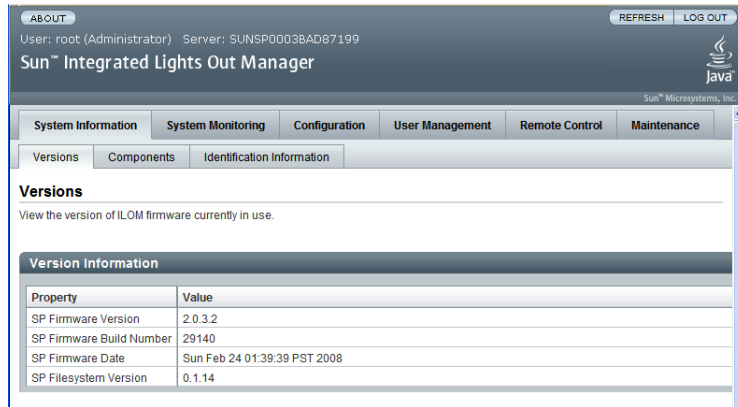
ABOUT

REFRESH LOG OUT

User: root (Administrator) Server: SUNSP0003BAD87199

Sun™ Integrated Lights Out Manager

Java

Sun™ Microsystems, Inc.

System Information | System Monitoring | Configuration | User Management | Remote Control | Maintenance

Versions | Components | Identification Information

Versions

View the version of ILOM firmware currently in use.

Version Information

| Property | Value |
|---|---|
| SP Firmware Version | 2.0.3.2 |
| SP Firmware Build Number | 29140 |
| SP Firmware Date | Sun Feb 24 01:39:39 PST 2008 |
| SP Filesystem Version | 0.1.14 |